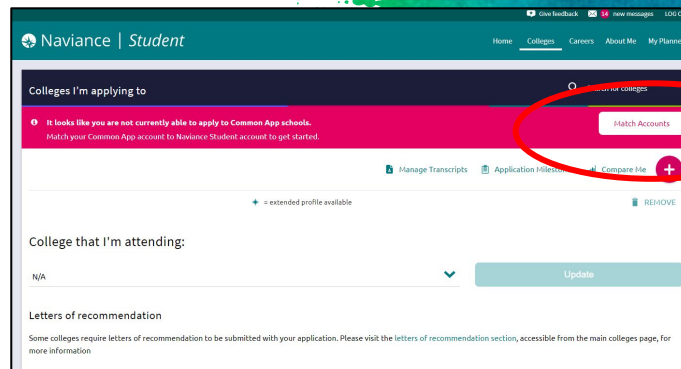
Give feedback 14 new messages LOG O

Naviance | Student

Home Colleges Careers About Me My Planne

Colleges I'm applying to

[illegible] for colleges

It looks like you are not currently able to apply to Common App schools.
Match your Common App account to Naviance Student account to get started.

Match Accounts

Manage Transcripts Application Mileste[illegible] Compare Me

= extended profile available

REMOVE

College that I'm attending:

N/A

Update

Letters of recommendation

Some colleges require letters of recommendation to be submitted with your application. Please visit the letters of recommendation section, accessible from the main colleges page, for more information